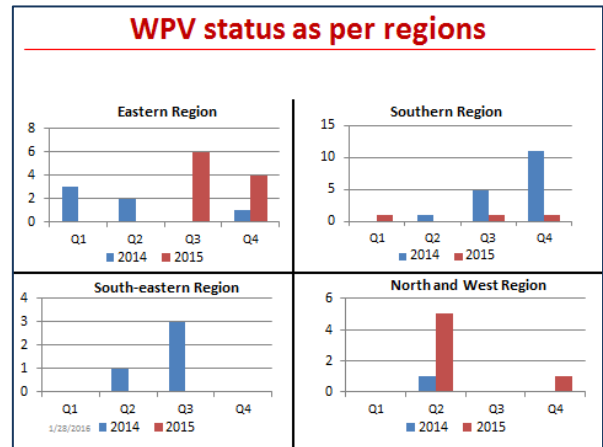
WPV status as per regions

Eastern Region

8
6
4
2
0

Q1 Q2 Q3 Q4

2014 2015

Southern Region

15
10
5
0

Q1 Q2 Q3 Q4

2014 2015

South-eastern Region

4
3
2
1
0

Q1 Q2 Q3 Q4

1/28/2016

2014 2015

North and West Region

6
4
2
0

Q1 Q2 Q3 Q4

2014 2015